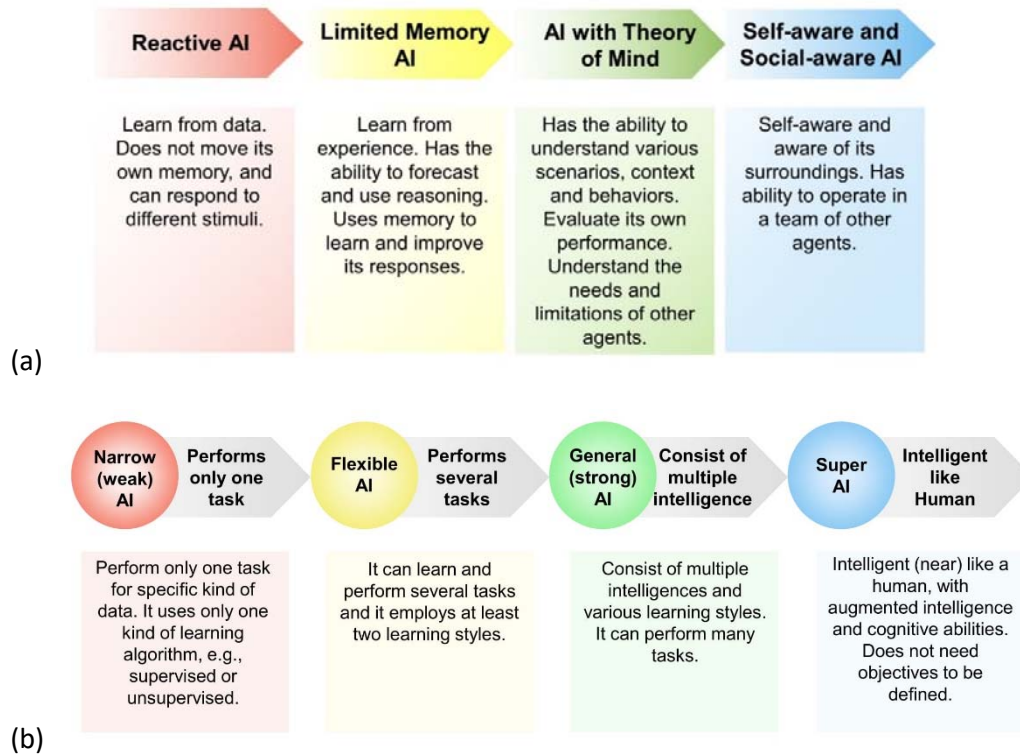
Reactive AI

Limited Memory AI

AI with Theory of Mind

Self-aware and Social-aware AI

Learn from data. Does not move its own memory, and can respond to different stimuli.

Learn from experience. Has the ability to forecast and use reasoning. Uses memory to learn and improve its responses.

Has the ability to understand various scenarios, context and behaviors. Evaluate its own performance. Understand the needs and limitations of other agents.

Self-aware and aware of its surroundings. Has ability to operate in a team of other agents.

(a)

Narrow (weak) AI

Performs only one task

Flexible AI

Performs several tasks

General (strong) AI

Consist of multiple intelligence

Super AI

Intelligent like Human

Perform only one task for specific kind of data. It uses only one kind of learning algorithm, e.g., supervised or unsupervised.

It can learn and perform several tasks and it employs at least two learning styles.

Consist of multiple intelligences and various learning styles. It can perform many tasks.

Intelligent (near) like a human, with augmented intelligence and cognitive abilities. Does not need objectives to be defined.

(b)